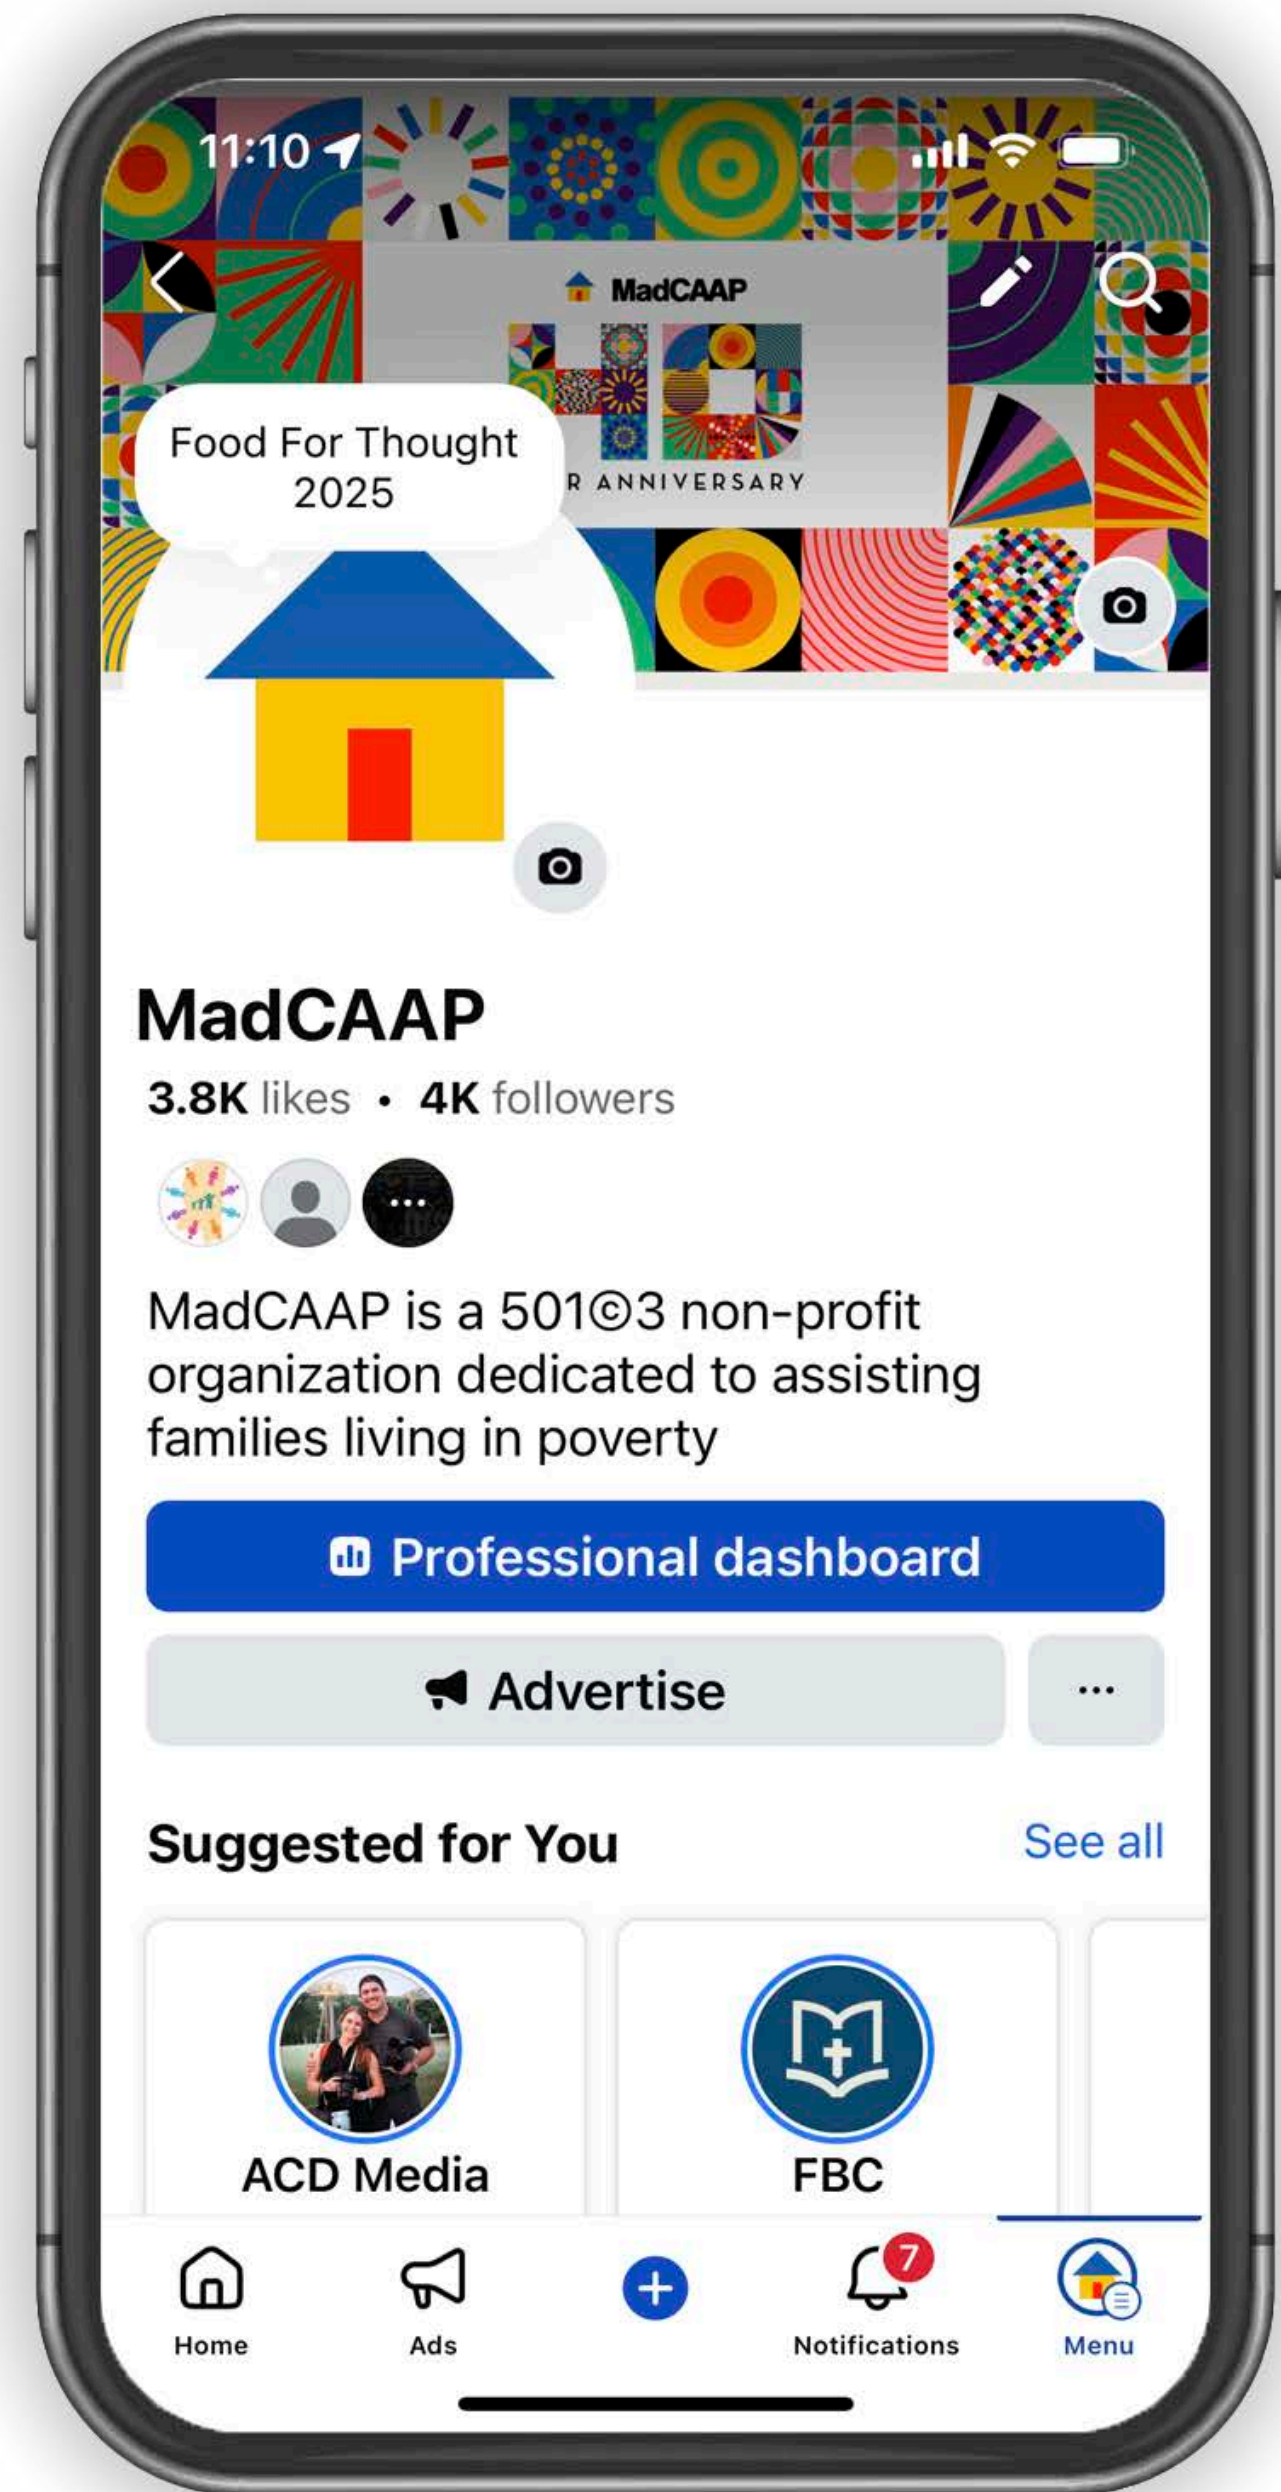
11:10

MadCAAP

R ANNIVERSARY

Food For Thought 2025

MadCAAP

3.8K likes • 4K followers

MadCAAP is a 501©3 non-profit organization dedicated to assisting families living in poverty

Professional dashboard

Advertise

...

Suggested for You

See all

ACD Media

FBC

Home

Ads

7

Notifications

Menu